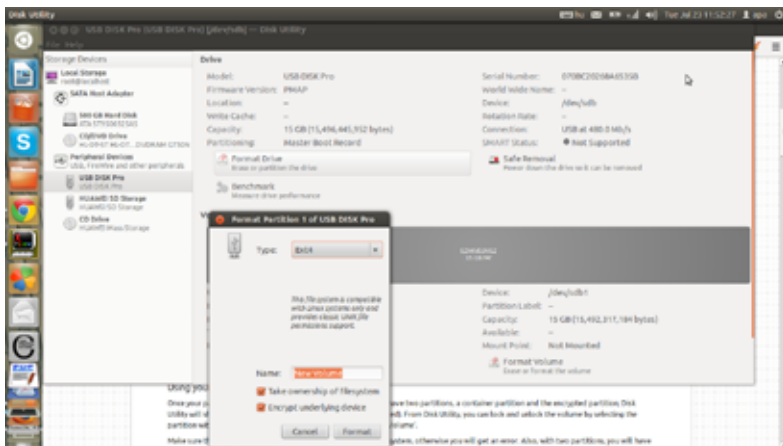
Disk Utility

Tue Jul 23 11:52:27 apo

USB DISK Pro (USB DISK Pro) [/dev/sdb] — Disk Utility

File Help

Storage Devices

Local Storage

SATA Host Adapter

500 GB Hard Disk

CD/DVD Drive

Peripheral Devices

USB, FireWire and other peripherals

USB DISK Pro

HUAWEI SD Storage

CD Drive

Drive

Model: USB DISK Pro

Firmware Version: PMAP

Location: –

Write Cache: –

Capacity: 15 GB (15,496,445,952 bytes)

Partitioning: Master Boot Record

Serial Number: 070BC20268A653S8

World Wide Name: –

Device: /dev/sdb

Rotation Rate: –

Connection: USB at 480.0 Mb/s

SMART Status: Not Supported

Format Drive

Erase or partition the drive

Safe Removal

Power down the drive so it can be removed

Benchmark

Measure drive performance

Format Partition 1 of USB DISK Pro

Type: Ext4

This file system is compatible with Linux systems only and provides classic UNIX file permissions support.

Name: New Volume

Take ownership of filesystem

Encrypt underlying device

Cancel Format

Device: /dev/sdb1

Partition Label: –

Capacity: 15 GB (15,492,317,184 bytes)

Available: –

Mount Point: Not Mounted

Format Volume

Erase or format the volume

Using you

Once you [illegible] ave two partitions, a container partition and the encrypted partition. Disk Utility will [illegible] ed. From Disk Utility, you can lock and unlock the volume by selecting the partition w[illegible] olume'.

Make sure t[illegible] ystem, otherwise you will get an error. Also, with two partitions, you will have